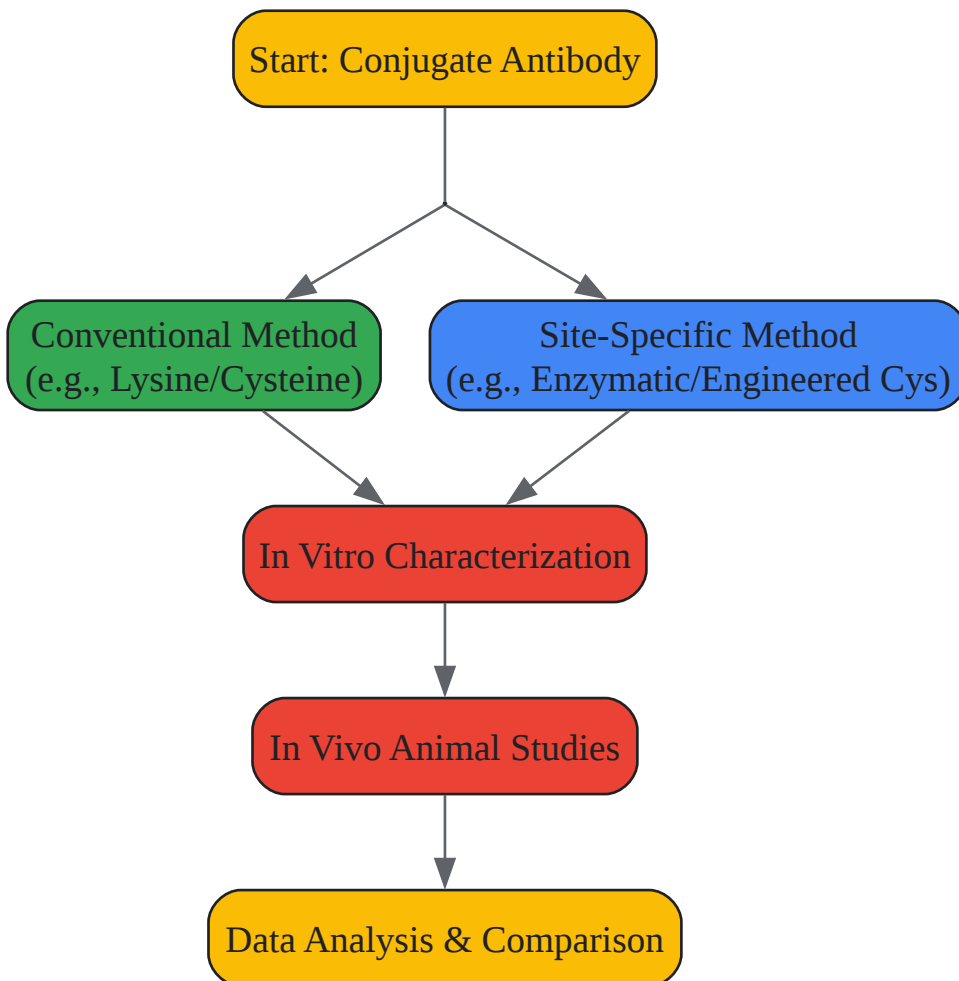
Start: Conjugate Antibody

Conventional Method
(e.g., Lysine/Cysteine)

Site-Specific Method
(e.g., Enzymatic/Engineered Cys)

In Vitro Characterization

In Vivo Animal Studies

Data Analysis & Comparison